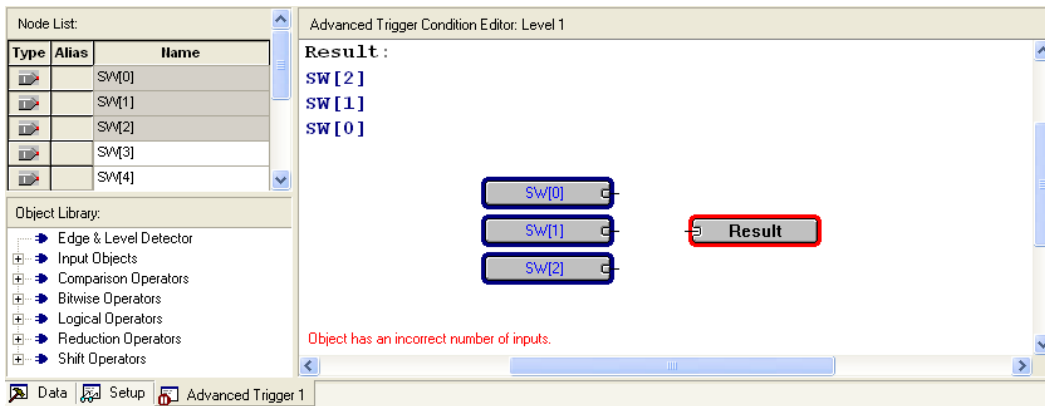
Node List:

| Type | Alias | Name |
|---|---|---|
| | | SW[0] |
| | | SW[1] |
| | | SW[2] |
| | | SW[3] |
| | | SW[4] |

Object Library:

Edge & Level Detector
Input Objects
Comparison Operators
Bitwise Operators
Logical Operators
Reduction Operators
Shift Operators

Advanced Trigger Condition Editor: Level 1

Result:
SW[2]
SW[1]
SW[0]

SW[0]
SW[1]
SW[2]
Result

Object has an incorrect number of inputs.

Data Setup Advanced Trigger 1